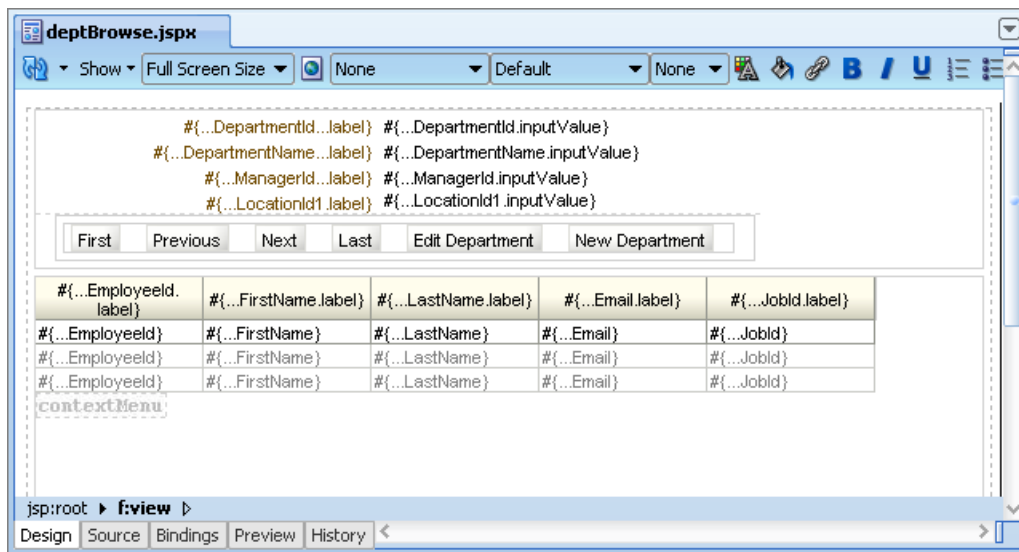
deptBrowse.jspx

Show Full Screen Size None Default None B I U

#{...DepartmentId...label} #{...DepartmentId.inputValue}
#{...DepartmentName...label} #{...DepartmentName.inputValue}
#{...ManagerId...label} #{...ManagerId.inputValue}
#{...LocationId1.label} #{...LocationId1.inputValue}

First Previous Next Last Edit Department New Department

| #{...EmployeeId.label} | #{...FirstName.label} | #{...LastName.label} | #{...Email.label} | #{...JobId.label} |
|---|---|---|---|---|
| #{...EmployeeId} | #{...FirstName} | #{...LastName} | #{...Email} | #{...JobId} |
| #{...EmployeeId} | #{...FirstName} | #{...LastName} | #{...Email} | #{...JobId} |
| #{...EmployeeId} | #{...FirstName} | #{...LastName} | #{...Email} | #{...JobId} |

contextMenu

jsp:root f:view

Design Source Bindings Preview History